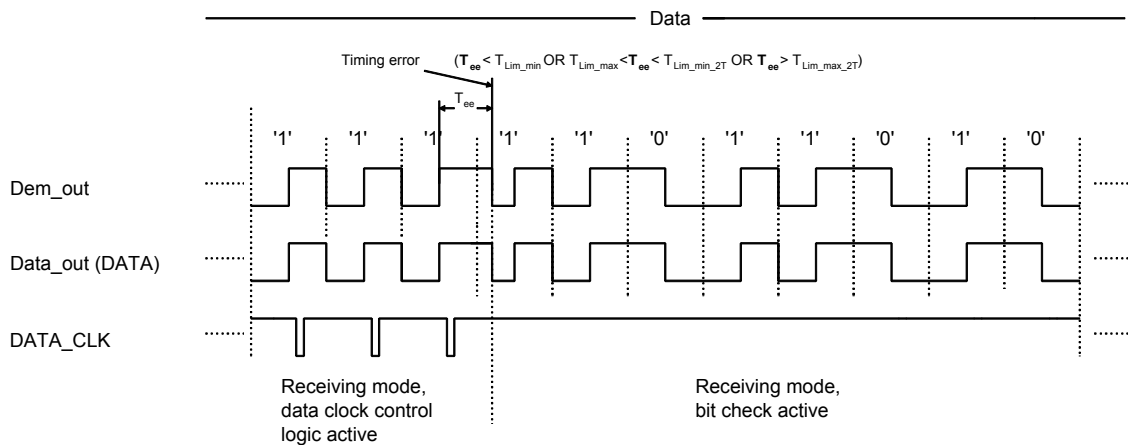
Data

Timing error ($\mathbf{T_{ee}} < T_{Lim\_min}$ OR $T_{Lim\_max} < \mathbf{T_{ee}} < T_{Lim\_min\_2T}$ OR $\mathbf{T_{ee}} > T_{Lim\_max\_2T}$)

$T_{ee}$

'1' '1' '1' '1' '1' '0' '1' '1' '0' '1' '0'

Dem_out

Data_out (DATA)

DATA_CLK

Receiving mode, data clock control logic active

Receiving mode, bit check active